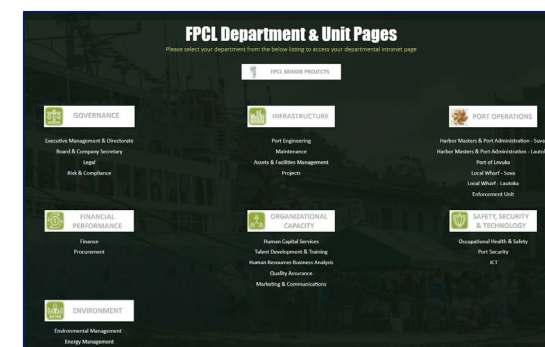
FPCL Department & Unit Pages

Please select your department from the below listing to access your departmental intranet page

FPCL MINOR PROJECTS

GOVERNANCE

Executive Management & Directorate
Board & Company Secretary
Legal
Risk & Compliance

INFRASTRUCTURE

Port Engineering
Maintenance
Assets & Facilities Management
Projects

PORT OPERATIONS

Harbor Masters & Port Administration - Suva
Harbor Masters & Port Administration - Lautoka
Port of Levuka
Local Wharf - Suva
Local Wharf - Lautoka
Enforcement Unit

FINANCIAL PERFORMANCE

Finance
Procurement

ORGANIZATIONAL CAPACITY

Human Capital Services
Talent Development & Training
Human Resources Business Analysis
Quality Assurance
Marketing & Communications

SAFETY, SECURITY & TECHNOLOGY

Occupational Health & Safety
Port Security
ICT

ENVIRONMENT

Environmental Management
Energy Management